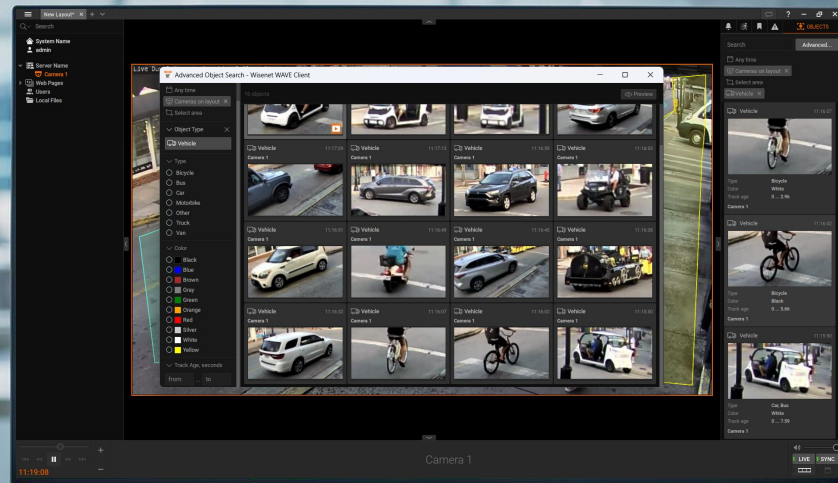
New Layout* ×

Search

System Name
admin

Server Name
Camera 1
Web Pages
Users
Local Files

Live Da

Advanced Object Search - Wisenet WAVE Client

Any time
Cameras on layout ×
Select area

Object Type ×
Vehicle

Type
Bicycle
Bus
Car
Motorbike
Other
Truck
Van

Color
Black
Blue
Brown
Gray
Green
Orange
Red
Silver
White
Yellow

Track Age, seconds
from to

16 objects
Preview

| Vehicle 11:17:39 Camera 1 | Vehicle 11:17:13 Camera 1 | Vehicle 11:16:55 Camera 1 | Vehicle 11:16:53 Camera 1 |
|---|---|---|---|
| Vehicle 11:16:51 Camera 1 | Vehicle 11:16:49 Camera 1 | Vehicle 11:16:45 Camera 1 | Vehicle 11:16:35 Camera 1 |
| Vehicle 11:16:32 Camera 1 | Vehicle 11:16:07 Camera 1 | Vehicle 11:16:03 Camera 1 | Vehicle 11:15:50 Camera 1 |

OBJECTS
Search
Advanced...
Any time
Cameras on layout ×
Select area
Vehicle ×

Vehicle 11:16:27
Type Bicycle
Color White
Track age 0 ... 2.96
Camera 1

Vehicle 11:16:22
Type Bicycle
Color Black
Track age 0 ... 5.96
Camera 1

Vehicle 11:15:50
Type Car, Bus
Color White
Track age 0 ... 7.59
Camera 1

11:19:08
Camera 1
LIVE SYNC